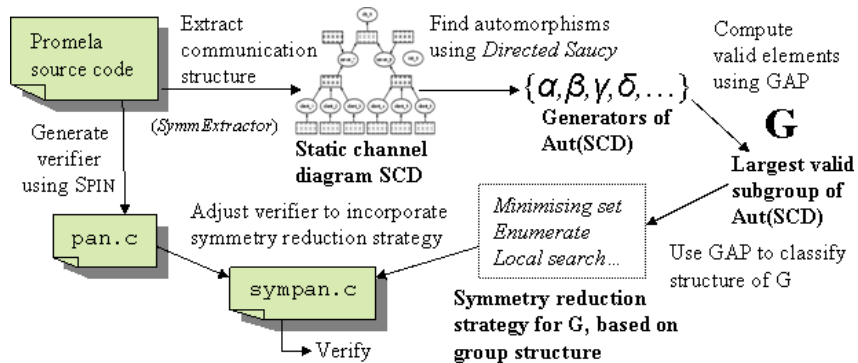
Promela source code

Extract communication structure

(SymmExtractor)

Static channel diagram SCD

Find automorphisms using Directed Saucy

$\{\alpha, \beta, \gamma, \delta, \ldots\}$

Generators of Aut(SCD)

Compute valid elements using GAP

G

Largest valid subgroup of Aut(SCD)

Generate verifier using SPIN

pan.c

Adjust verifier to incorporate symmetry reduction strategy

sympan.c

Verify

Minimising set
Enumerate
Local search...

Use GAP to classify structure of G

Symmetry reduction strategy for G, based on group structure